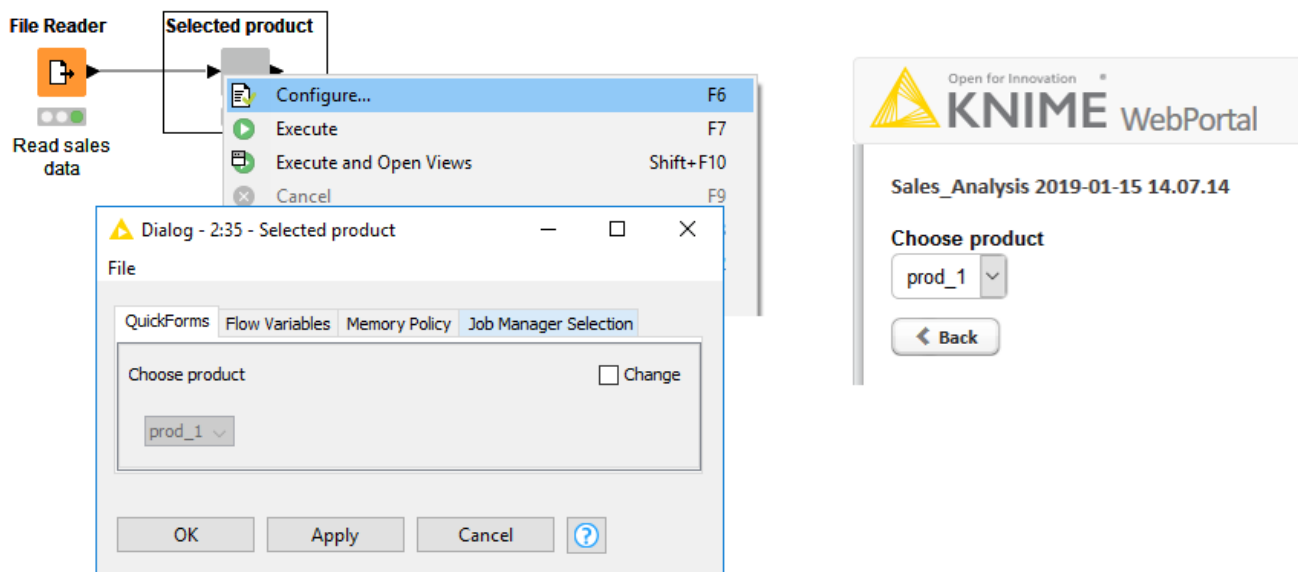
File Reader

Read sales data

Selected product

Configure... F6
Execute F7
Execute and Open Views Shift+F10
Cancel F9

Dialog - 2:35 - Selected product
File
QuickForms | Flow Variables | Memory Policy | Job Manager Selection
Choose product
Change
prod_1
OK
Apply
Cancel
?

Open for Innovation
KNIME WebPortal

Sales_Analysis 2019-01-15 14.07.14

Choose product
prod_1
Back